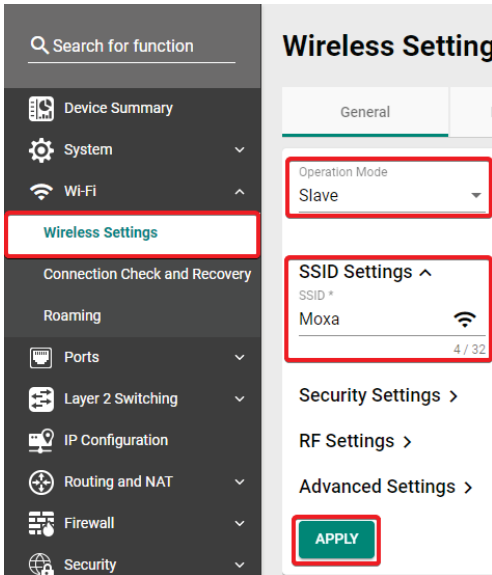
Search for function

Device Summary
System
Wi-Fi
Wireless Settings
Connection Check and Recovery
Roaming
Ports
Layer 2 Switching
IP Configuration
Routing and NAT
Firewall
Security

Wireless Setting

General

Operation Mode
Slave

SSID Settings
SSID *
Moxa
4 / 32

Security Settings
RF Settings
Advanced Settings

APPLY